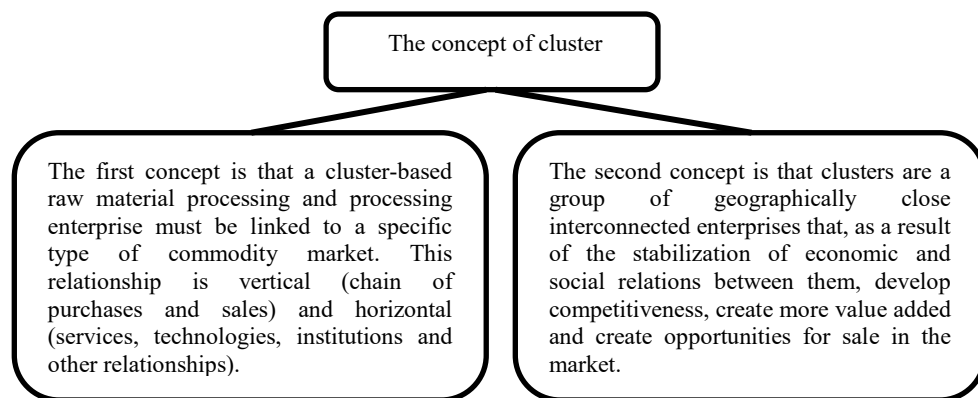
The concept of cluster

The first concept is that a cluster-based raw material processing and processing enterprise must be linked to a specific type of commodity market. This relationship is vertical (chain of purchases and sales) and horizontal (services, technologies, institutions and other relationships).

The second concept is that clusters are a group of geographically close interconnected enterprises that, as a result of the stabilization of economic and social relations between them, develop competitiveness, create more value added and create opportunities for sale in the market.